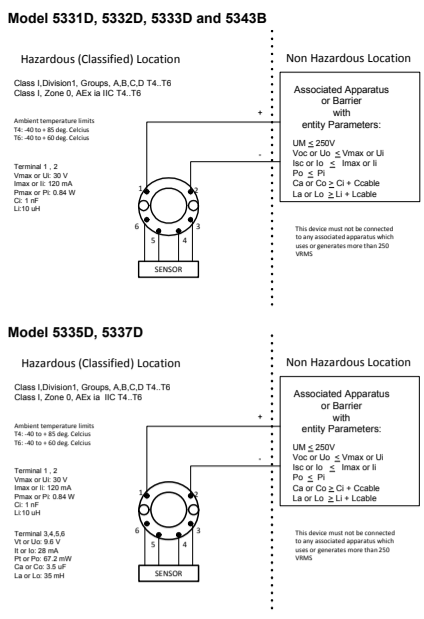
**Model 5331D, 5332D, 5333D and 5343B**

Hazardous (Classified) Location

Class I,Division1, Groups, A,B,C,D T4..T6
Class I, Zone 0, AEx ia IIC T4..T6

Ambient temperature limits
T4: -40 to + 85 deg. Celcius
T6: -40 to + 60 deg. Celcius

Terminal 1 , 2
Vmax or Ui: 30 V
Imax or Ii: 120 mA
Pmax or Pi: 0.84 W
Ci: 1 nF
Li:10 uH

1 2 3 4 5 6

SENSOR

Non Hazardous Location

+

-

Associated Apparatus or Barrier with entity Parameters:

UM $\leq$ 250V
Voc or Uo $\leq$ Vmax or Ui
Isc or Io $\leq$ Imax or Ii
Po $\leq$ Pi
Ca or Co $\geq$ Ci + Ccable
La or Lo $\geq$ Li + Lcable

This device must not be connected to any associated apparatus which uses or generates more than 250 VRMS

**Model 5335D, 5337D**

Hazardous (Classified) Location

Class I,Division1, Groups, A,B,C,D T4..T6
Class I, Zone 0, AEx ia IIC T4..T6

Ambient temperature limits
T4: -40 to + 85 deg. Celcius
T6: -40 to + 60 deg. Celcius

Terminal 1 , 2
Vmax or Ui: 30 V
Imax or Ii: 120 mA
Pmax or Pi: 0.84 W
Ci: 1 nF
Li:10 uH

Terminal 3,4,5,6
Vt or Uo: 9.6 V
It or Io: 28 mA
Pt or Po: 67.2 mW
Ca or Co: 3.5 uF
La or Lo: 35 mH

1 2 3 4 5 6

SENSOR

Non Hazardous Location

+

-

Associated Apparatus or Barrier with entity Parameters:

UM $\leq$ 250V
Voc or Uo $\leq$ Vmax or Ui
Isc or Io $\leq$ Imax or Ii
Po $\leq$ Pi
Ca or Co $\geq$ Ci + Ccable
La or Lo $\geq$ Li + Lcable

This device must not be connected to any associated apparatus which uses or generates more than 250 VRMS